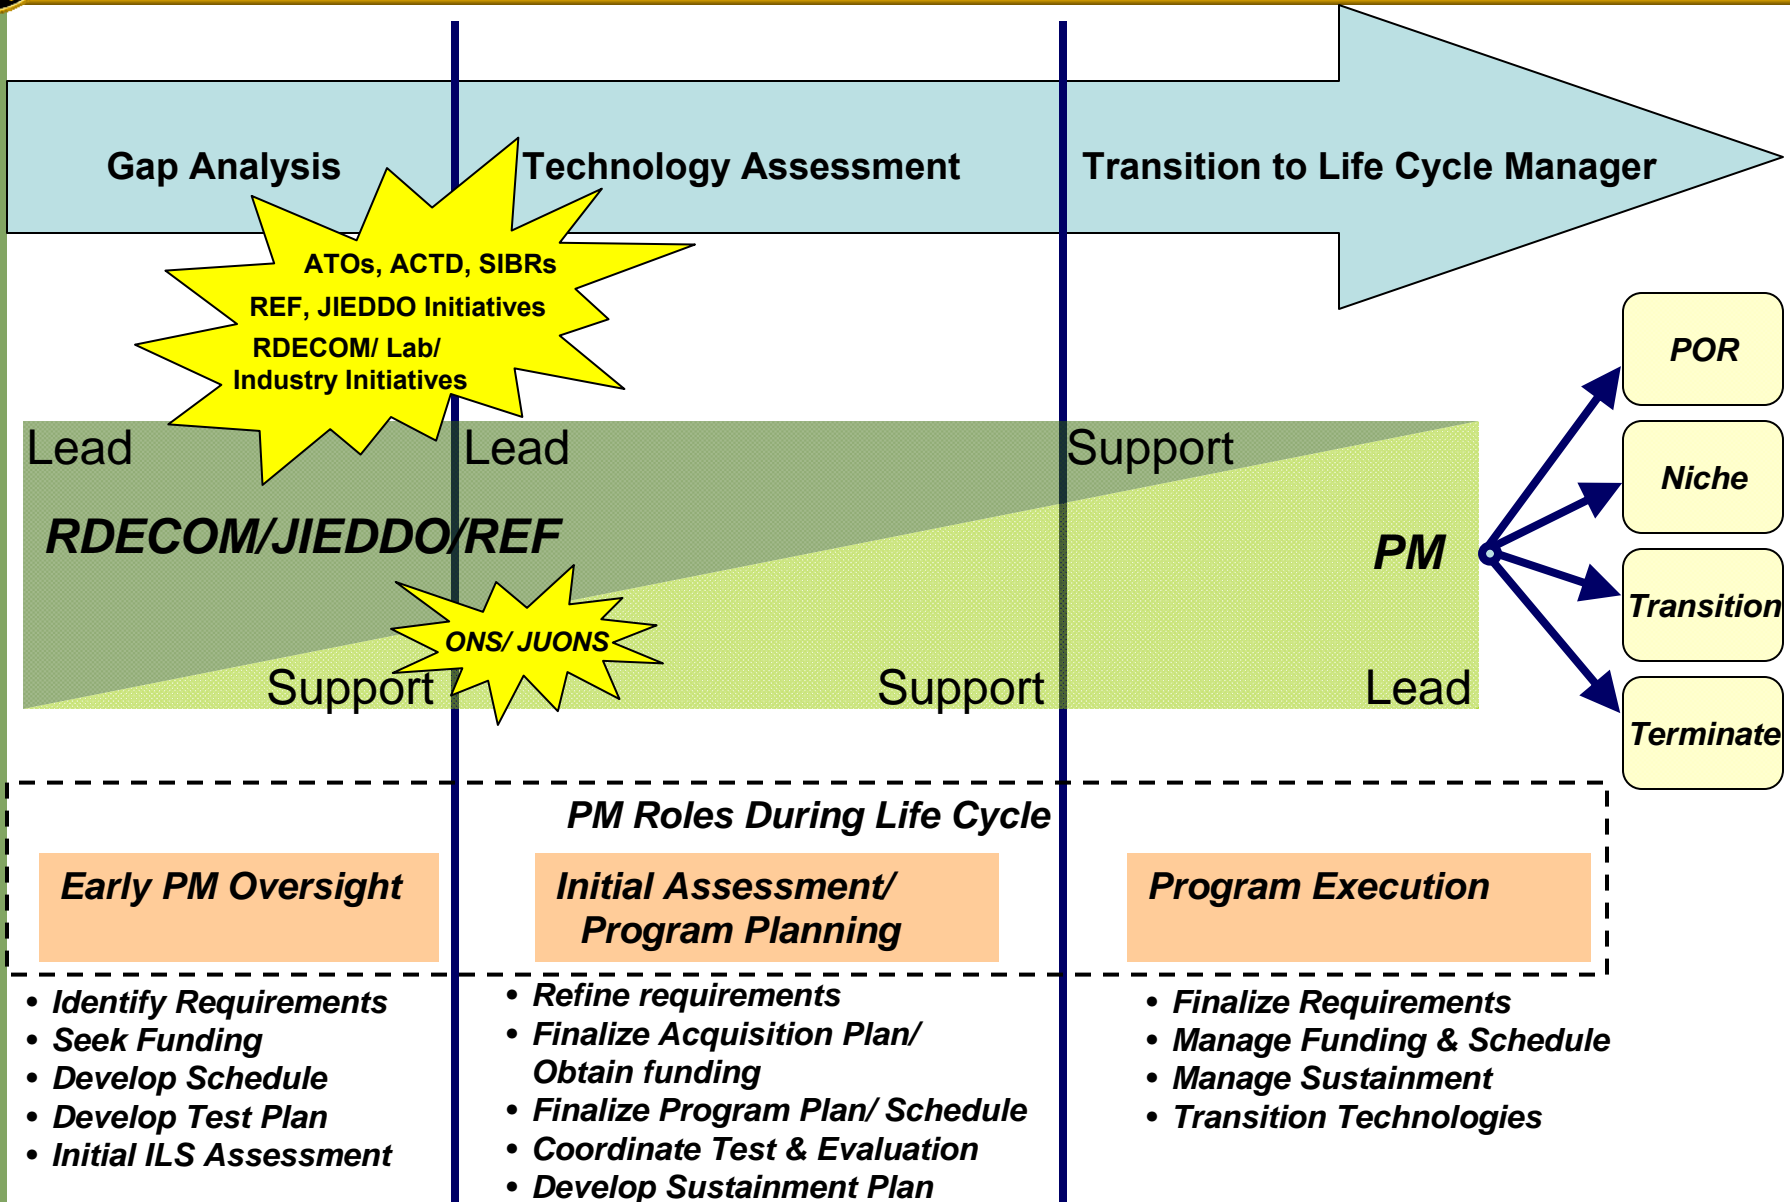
Gap Analysis

Technology Assessment

Transition to Life Cycle Manager

ATOs, ACTD, SIBRs
REF, JIEDDO Initiatives
RDECOM/ Lab/ Industry Initiatives

Lead

Lead

Support

RDECOM/JIEDDO/REF

PM

ONS/ JUONS

Support

Support

Lead

POR

Niche

Transition

Terminate

PM Roles During Life Cycle

Early PM Oversight

Initial Assessment/ Program Planning

Program Execution

• Identify Requirements
• Seek Funding
• Develop Schedule
• Develop Test Plan
• Initial ILS Assessment

• Refine requirements
• Finalize Acquisition Plan/ Obtain funding
• Finalize Program Plan/ Schedule
• Coordinate Test & Evaluation
• Develop Sustainment Plan

• Finalize Requirements
• Manage Funding & Schedule
• Manage Sustainment
• Transition Technologies